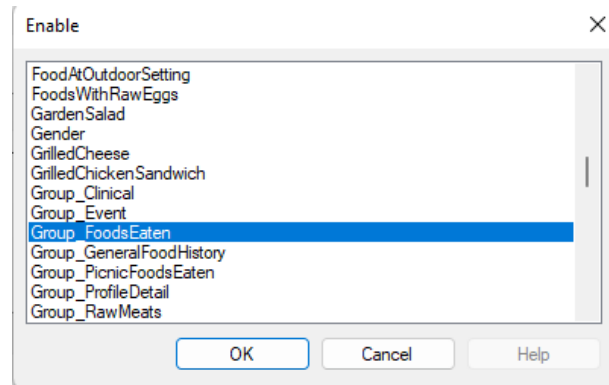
Enable

FoodAtOutdoorSetting
FoodsWithRawEggs
GardenSalad
Gender
GrilledCheese
GrilledChickenSandwich
Group_Clinical
Group_Event
Group_FoodsEaten
Group_GeneralFoodHistory
Group_PicnicFoodsEaten
Group_ProfileDetail
Group_RawMeats

OK
Cancel
Help